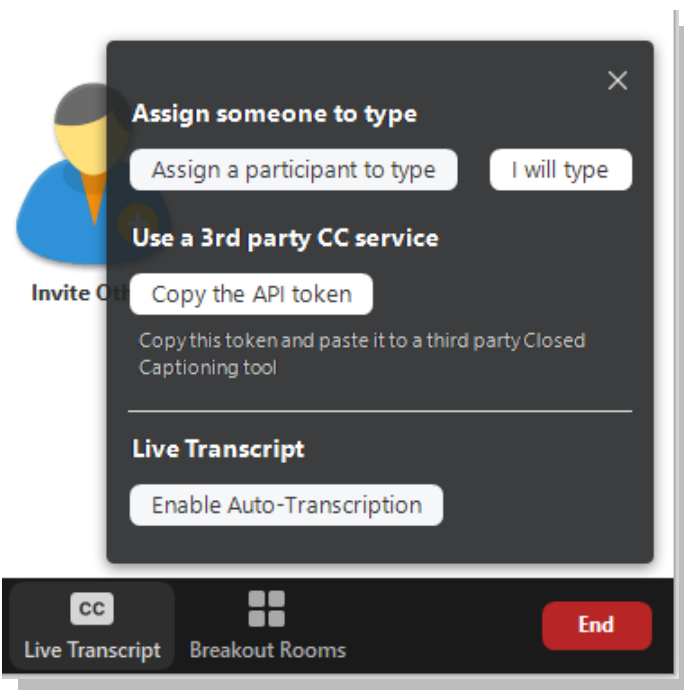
Invite Oth

Assign someone to type

Assign a participant to type

I will type

Use a 3rd party CC service

Copy the API token

Copy this token and paste it to a third party Closed Captioning tool

Live Transcript

Enable Auto-Transcription

CC

Live Transcript

Breakout Rooms

End